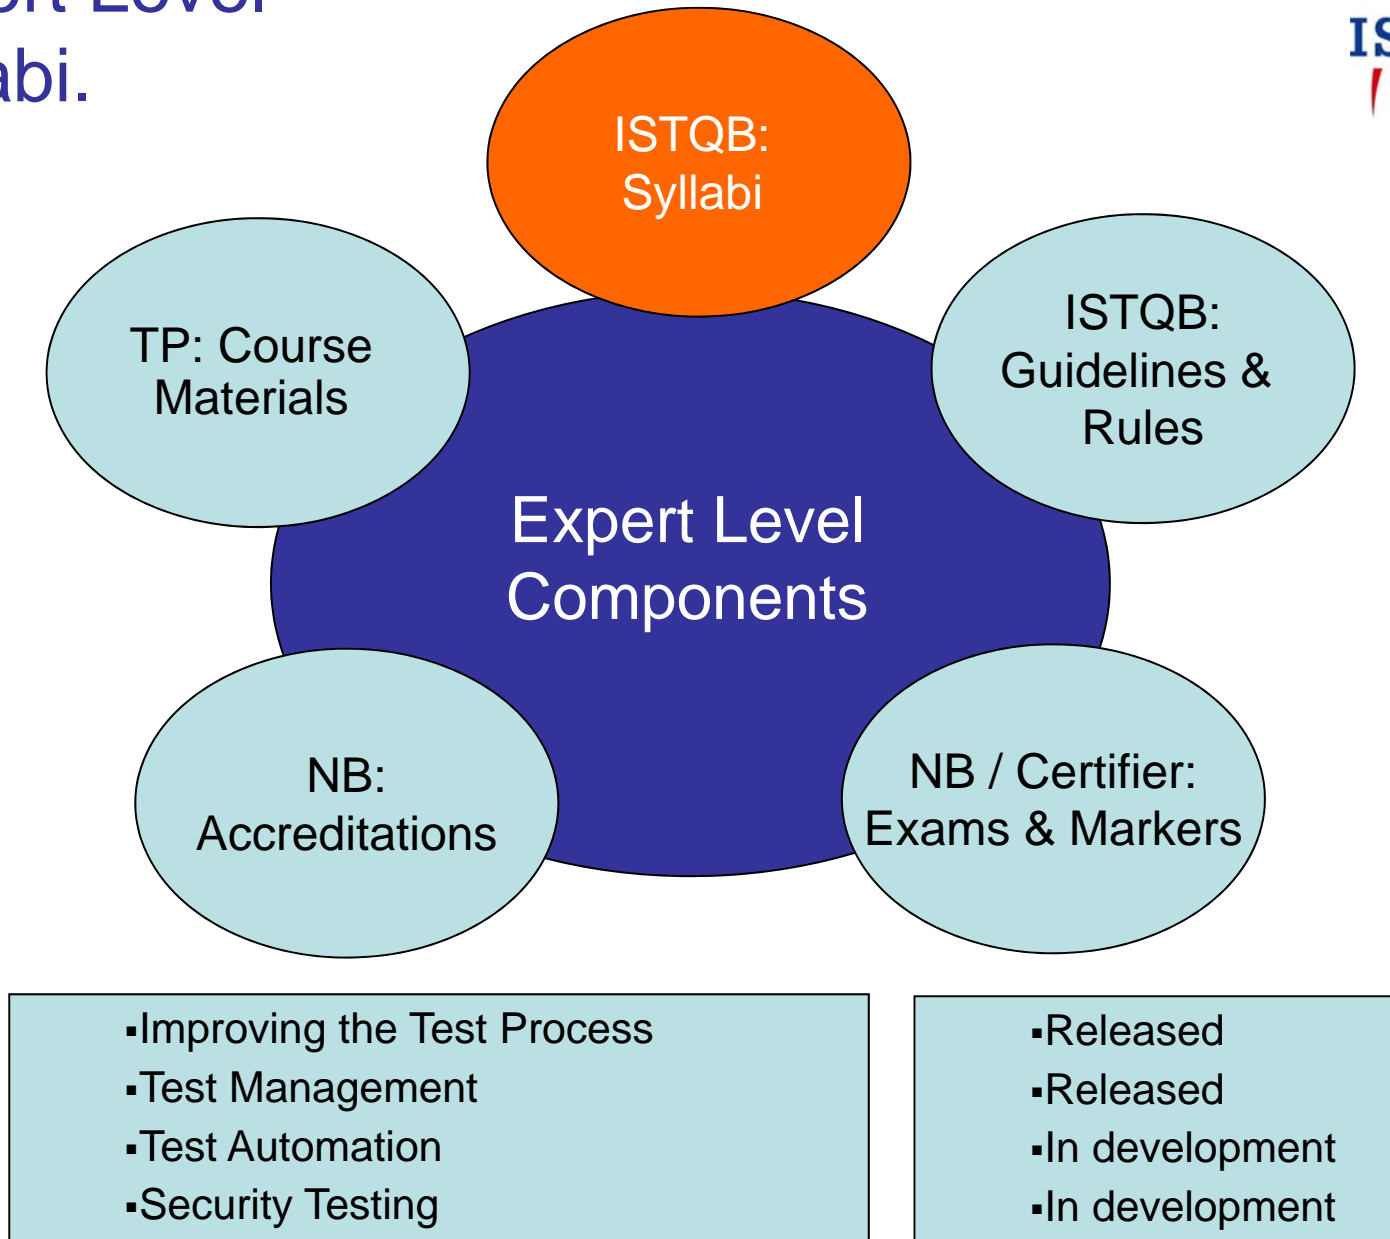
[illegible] Level
abi.

IS

ISTQB: Syllabi

TP: Course Materials

ISTQB: Guidelines & Rules

Expert Level Components

NB: Accreditations

NB / Certifier: Exams & Markers

▪Improving the Test Process
▪Test Management
▪Test Automation
▪Security Testing

▪Released
▪Released
▪In development
▪In development